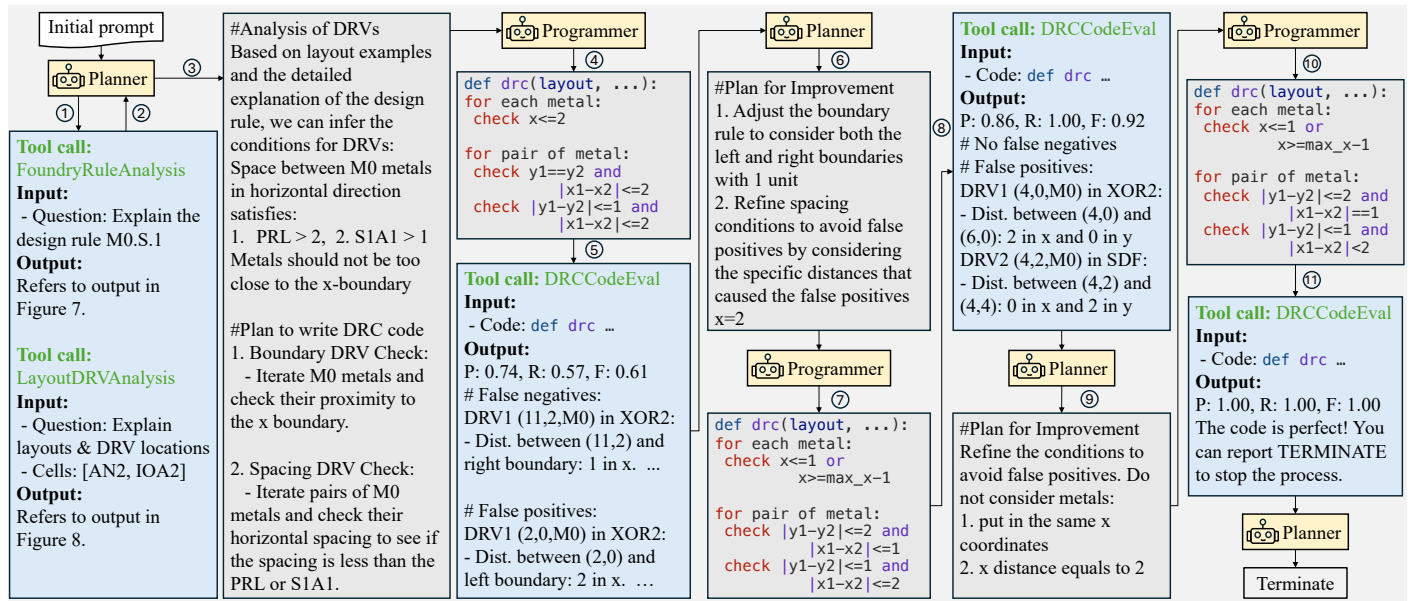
Initial prompt

Planner

① ② ③

Tool call: FoundryRuleAnalysis
Input:
- Question: Explain the design rule M0.S.1
Output:
Refers to output in Figure 7.

Tool call: LayoutDRVAnalysis
Input:
- Question: Explain layouts & DRV locations
- Cells: [AN2, IOA2]
Output:
Refers to output in Figure 8.

#Analysis of DRVs
Based on layout examples and the detailed explanation of the design rule, we can infer the conditions for DRVs:
Space between M0 metals in horizontal direction satisfies:
1. PRL > 2, 2. S1A1 > 1
Metals should not be too close to the x-boundary

#Plan to write DRC code
1. Boundary DRV Check:
- Iterate M0 metals and check their proximity to the x boundary.

2. Spacing DRV Check:
- Iterate pairs of M0 metals and check their horizontal spacing to see if the spacing is less than the PRL or S1A1.

Programmer
④
def drc(layout, ...):
for each metal:
check x<=2

for pair of metal:
check y1==y2 and
|x1−x2|<=2
check |y1−y2|<=1 and
|x1−x2|<=2
⑤
Tool call: DRCCodeEval
Input:
- Code: def drc …
Output:
P: 0.74, R: 0.57, F: 0.61
# False negatives:
DRV1 (11,2,M0) in XOR2:
- Dist. between (11,2) and right boundary: 1 in x. ...

# False positives:
DRV1 (2,0,M0) in XOR2:
- Dist. between (2,0) and left boundary: 2 in x. …

Planner
⑥
#Plan for Improvement
1. Adjust the boundary rule to consider both the left and right boundaries with 1 unit
2. Refine spacing conditions to avoid false positives by considering the specific distances that caused the false positives x=2

Programmer
⑦
def drc(layout, ...):
for each metal:
check x<=1 or
x>=max_x−1

for pair of metal:
check |y1−y2|<=2 and
|x1−x2|<=1
check |y1−y2|<=1 and
|x1−x2|<=2

⑧
Tool call: DRCCodeEval
Input:
- Code: def drc …
Output:
P: 0.86, R: 1.00, F: 0.92
# No false negatives
# False positives:
DRV1 (4,0,M0) in XOR2:
- Dist. between (4,0) and (6,0): 2 in x and 0 in y
DRV2 (4,2,M0) in SDF:
- Dist. between (4,2) and (4,4): 0 in x and 2 in y

Planner
⑨
#Plan for Improvement
Refine the conditions to avoid false positives. Do not consider metals:
1. put in the same x coordinates
2. x distance equals to 2

Programmer
⑩
def drc(layout, ...):
for each metal:
check x<=1 or
x>=max_x−1

for pair of metal:
check |y1−y2|<=2 and
|x1−x2|==1
check |y1−y2|<=1 and
|x1−x2|<2
⑪
Tool call: DRCCodeEval
Input:
- Code: def drc …
Output:
P: 1.00, R: 1.00, F: 1.00
The code is perfect! You can report TERMINATE to stop the process.

Planner

Terminate